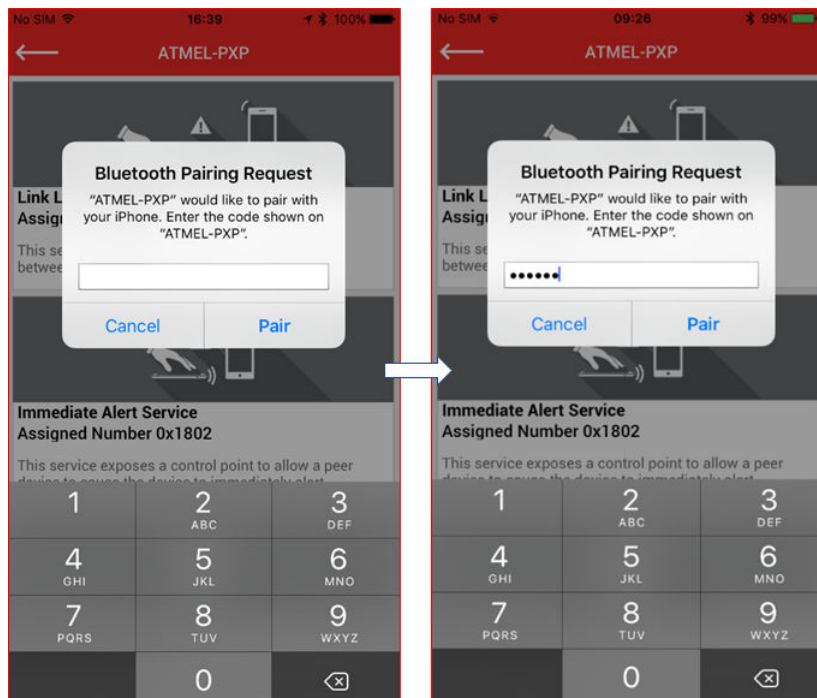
No SIM 16:39 100%

ATMEL-PXP

Link L
Assign

This se
betwee

Bluetooth Pairing Request

"ATMEL-PXP" would like to pair with your iPhone. Enter the code shown on "ATMEL-PXP".

Cancel Pair

Immediate Alert Service
Assigned Number 0x1802

This service exposes a control point to allow a peer

| 1 | 2 ABC | 3 DEF |
|---|---|---|
| 4 GHI | 5 JKL | 6 MNO |
| 7 PQRS | 8 TUV | 9 WXYZ |
| | 0 | |

No SIM 09:26 99%

ATMEL-PXP

Link L
Assign

This se
betwee

Bluetooth Pairing Request

"ATMEL-PXP" would like to pair with your iPhone. Enter the code shown on "ATMEL-PXP".

••••••

Cancel Pair

Immediate Alert Service
Assigned Number 0x1802

This service exposes a control point to allow a peer

| 1 | 2 ABC | 3 DEF |
|---|---|---|
| 4 GHI | 5 JKL | 6 MNO |
| 7 PQRS | 8 TUV | 9 WXYZ |
| | 0 | |